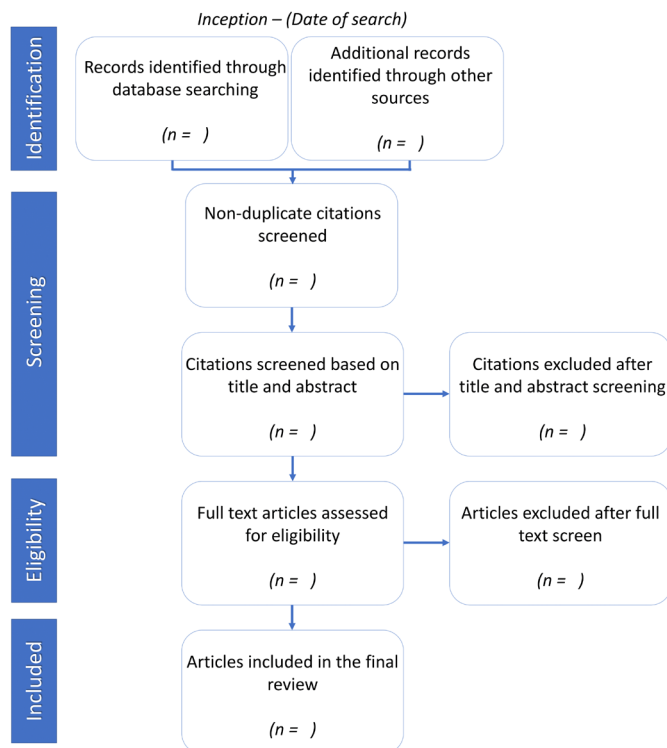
Inception – (Date of search)

Identification

Records identified through database searching

(n = )

Additional records identified through other sources

(n = )

Screening

Non-duplicate citations screened

(n = )

Citations screened based on title and abstract

(n = )

Citations excluded after title and abstract screening

(n = )

Eligibility

Full text articles assessed for eligibility

(n = )

Articles excluded after full text screen

(n = )

Included

Articles included in the final review

(n = )